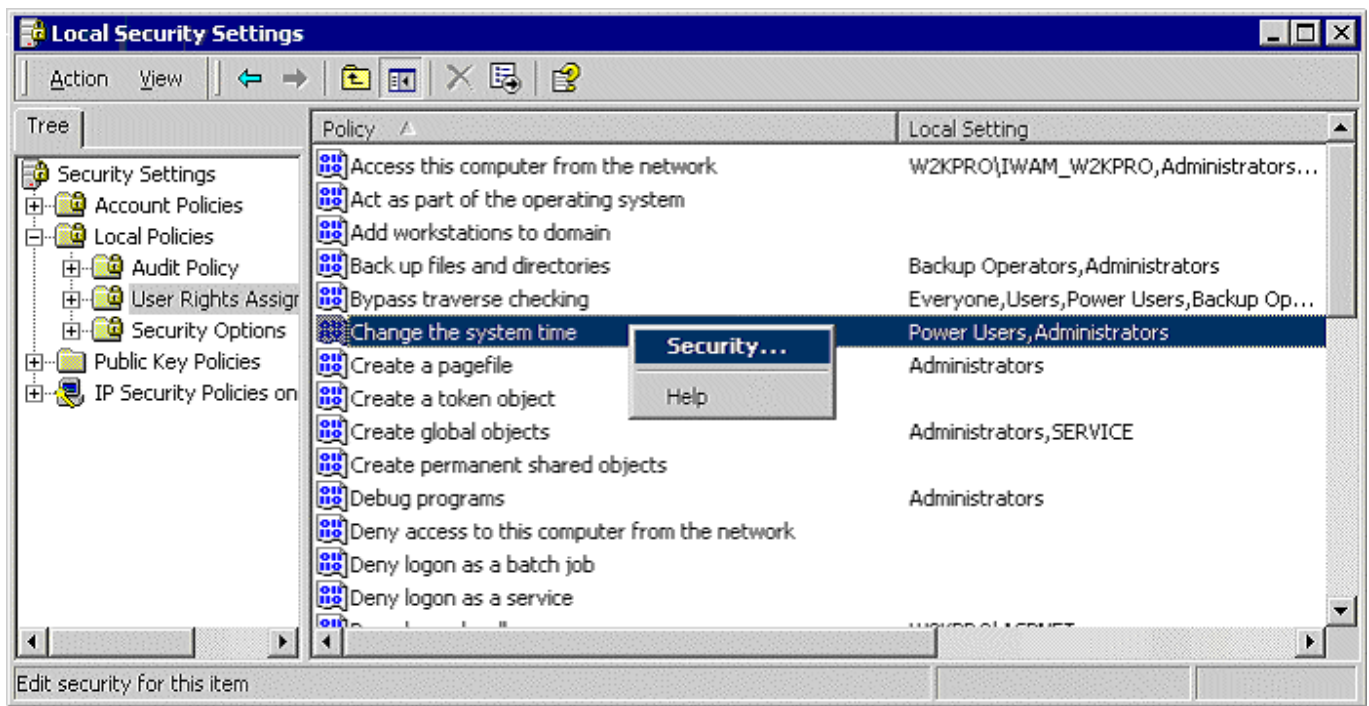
Local Security Settings

Action View

Tree

Security Settings
Account Policies
Local Policies
Audit Policy
User Rights Assigr
Security Options
Public Key Policies
IP Security Policies on

| Policy | Local Setting |
|---|---|
| Access this computer from the network | W2KPRO\IWAM_W2KPRO,Administrators... |
| Act as part of the operating system | |
| Add workstations to domain | |
| Back up files and directories | Backup Operators,Administrators |
| Bypass traverse checking | Everyone,Users,Power Users,Backup Op... |
| Change the system time | Power Users,Administrators |
| Create a pagefile | Administrators |
| Create a token object | |
| Create global objects | Administrators,SERVICE |
| Create permanent shared objects | |
| Debug programs | Administrators |
| Deny access to this computer from the network | |
| Deny logon as a batch job | |
| Deny logon as a service | |
| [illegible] | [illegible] |

Security...
Help

Edit security for this item